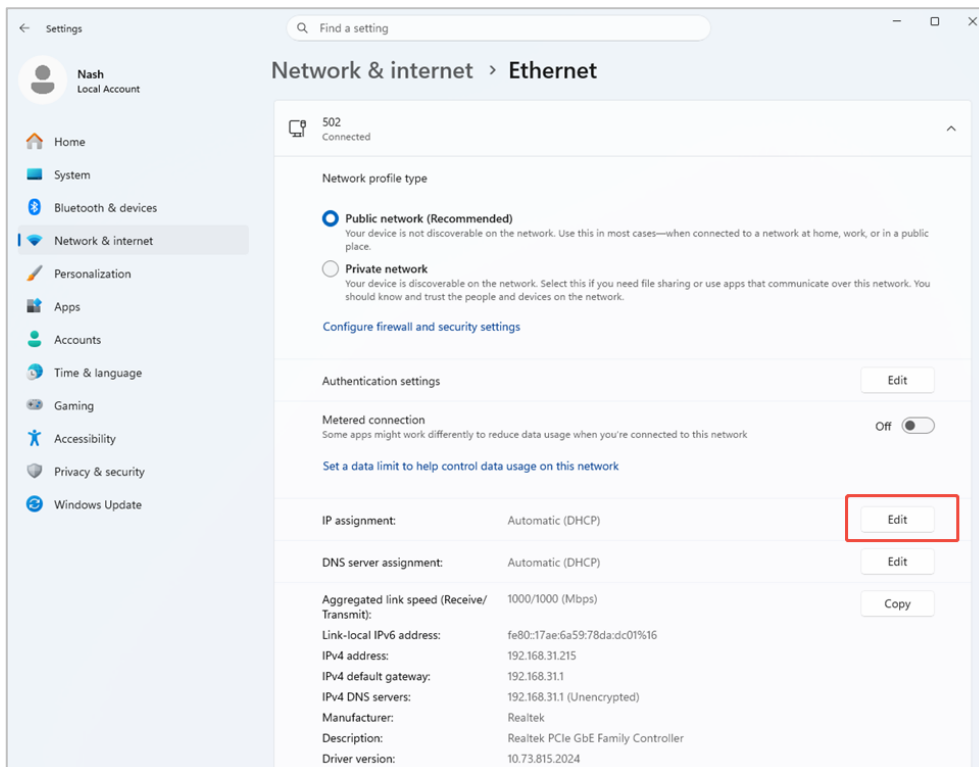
Settings

Find a setting

Nash
Local Account

Home
System
Bluetooth & devices
Network & internet
Personalization
Apps
Accounts
Time & language
Gaming
Accessibility
Privacy & security
Windows Update

Network & internet > Ethernet

502
Connected

Network profile type

Public network (Recommended)
Your device is not discoverable on the network. Use this in most cases—when connected to a network at home, work, or in a public place.

Private network
Your device is discoverable on the network. Select this if you need file sharing or use apps that communicate over this network. You should know and trust the people and devices on the network.

Configure firewall and security settings

Authentication settings
Edit

Metered connection
Some apps might work differently to reduce data usage when you're connected to this network
Off

Set a data limit to help control data usage on this network

IP assignment: Automatic (DHCP)
Edit

DNS server assignment: Automatic (DHCP)
Edit

Aggregated link speed (Receive/ Transmit): 1000/1000 (Mbps)
Copy
Link-local IPv6 address: fe80::17ae:6a59:78da:dc01%16
IPv4 address: 192.168.31.215
IPv4 default gateway: 192.168.31.1
IPv4 DNS servers: 192.168.31.1 (Unencrypted)
Manufacturer: Realtek
Description: Realtek PCIe GbE Family Controller
Driver version: 10.73.815.2024